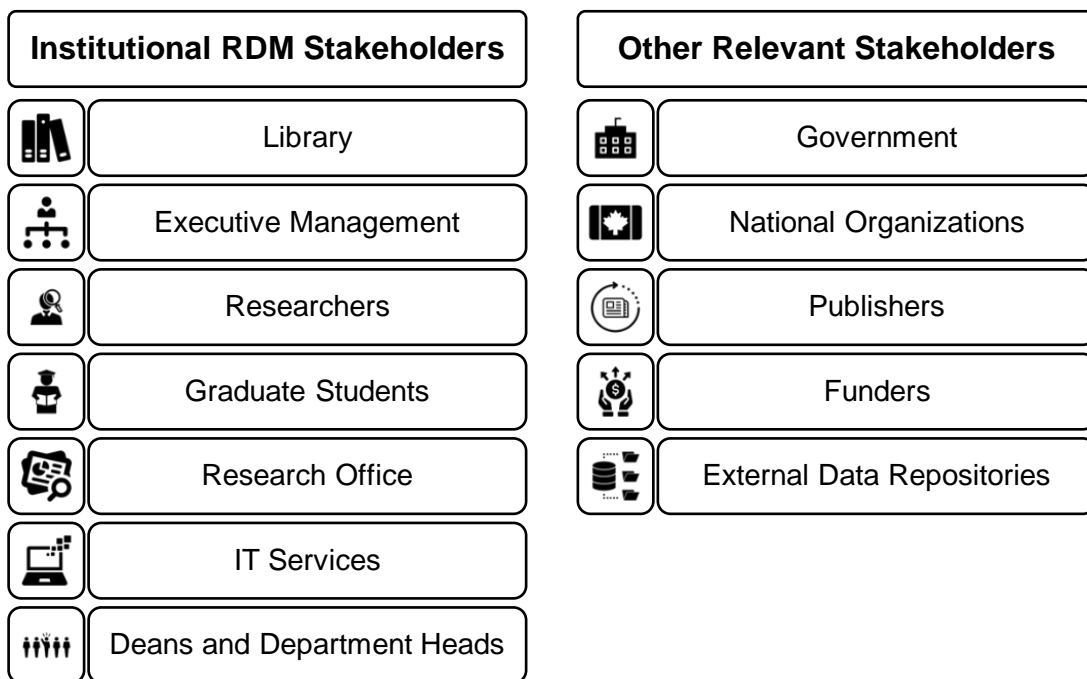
Institutional RDM Stakeholders

Library

Executive Management

Researchers

Graduate Students

Research Office

IT Services

Deans and Department Heads

Other Relevant Stakeholders

Government

National Organizations

Publishers

Funders

External Data Repositories